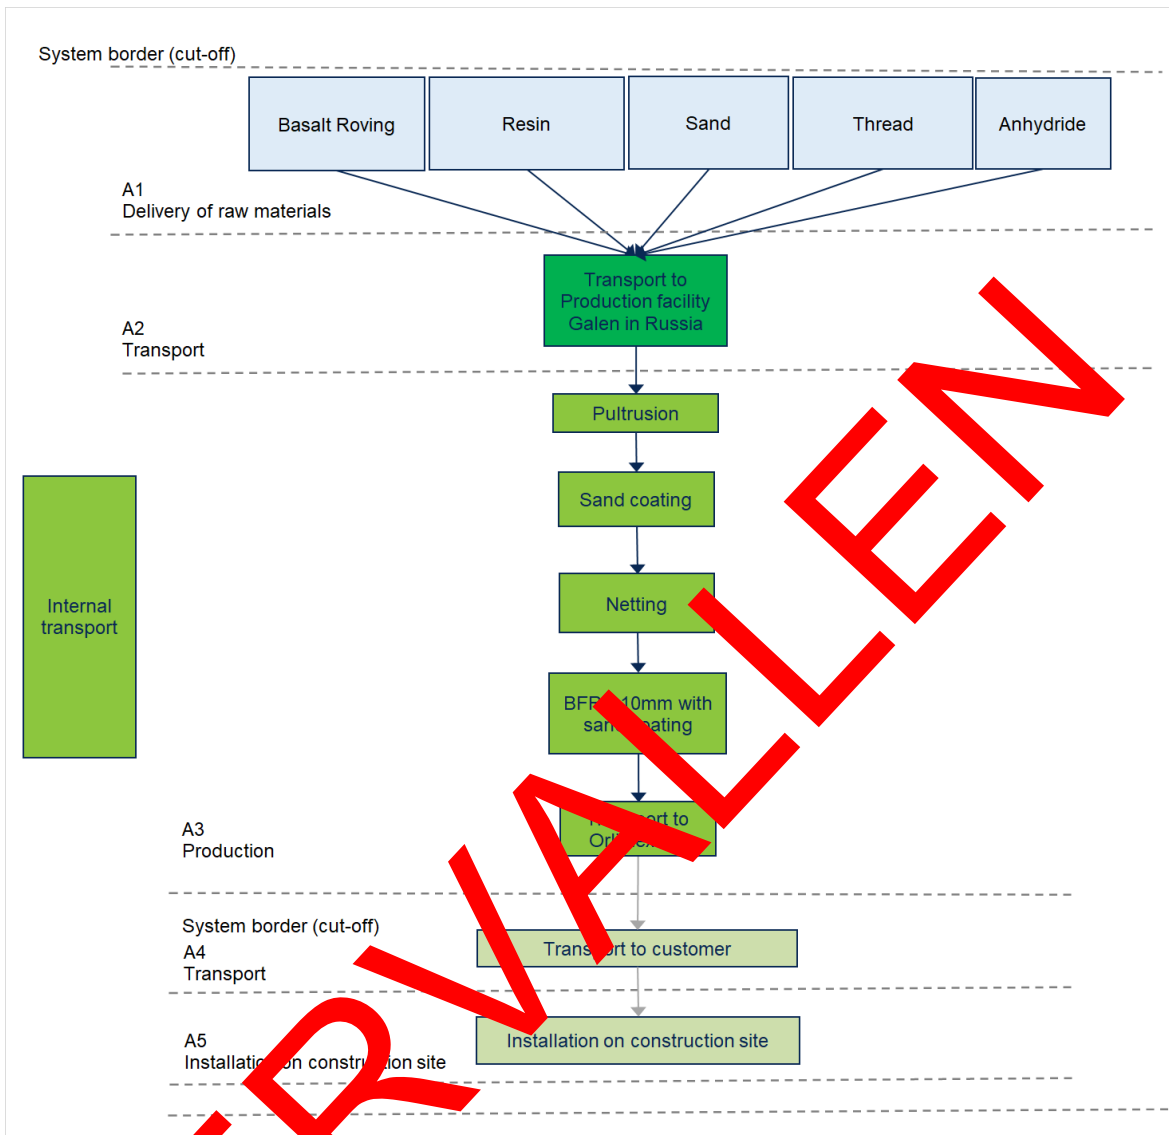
System border (cut-off)

Basalt Roving

Resin

Sand

Thread

Anhydride

A1
Delivery of raw materials

Transport to Production facility Galen in Russia

A2
Transport

Pultrusion

Sand coating

Internal transport

Netting

BFR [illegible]10mm with san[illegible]ating

A3
Production

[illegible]ort to Or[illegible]

VERVALLEN

System border (cut-off)
A4
Transport

Trans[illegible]rt to customer

A5
Installati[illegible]n constru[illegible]ion site

Installation on construction site